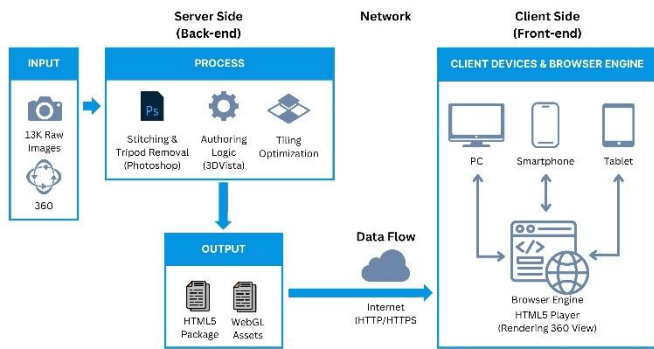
Server Side
(Back-end)

Network

Client Side
(Front-end)

INPUT

13K Raw Images

360

PROCESS

Ps

Stitching & Tripod Removal (Photoshop)

Authoring Logic (3DVista)

Tiling Optimization

OUTPUT

HTML5 Package

WebGL Assets

Data Flow

Internet (HTTP/HTTPS

CLIENT DEVICES & BROWSER ENGINE

PC

Smartphone

Tablet

</>

Browser Engine
HTML5 Player
(Rendering 360 View)